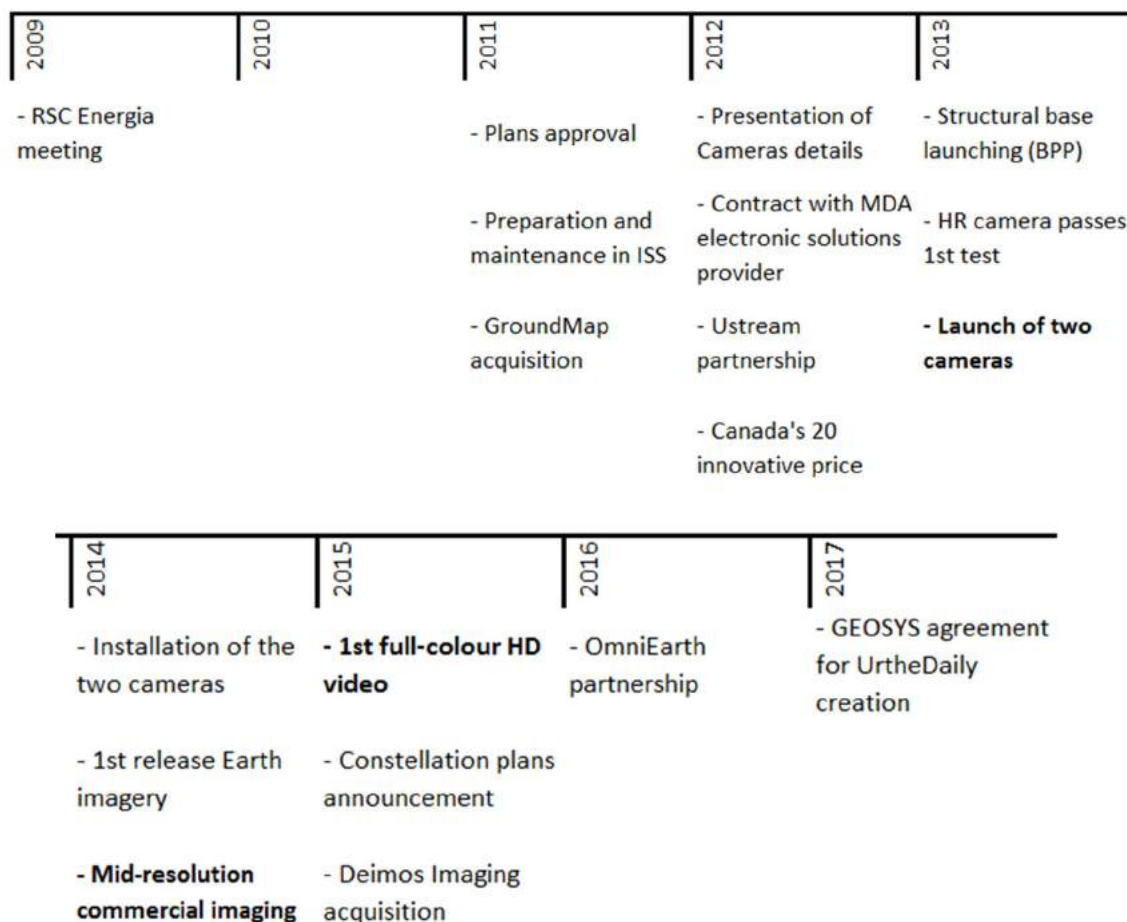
2009

- RSC Energia meeting

2010

2011

- Plans approval

- Preparation and maintenance in ISS

- GroundMap acquisition

2012

- Presentation of Cameras details

- Contract with MDA electronic solutions provider

- Ustream partnership

- Canada's 20 innovative price

2013

- Structural base launching (BPP)

- HR camera passes 1st test

**- Launch of two cameras**

2014

- Installation of the two cameras

- 1st release Earth imagery

**- Mid-resolution commercial imaging**

2015

**- 1st full-colour HD video**

- Constellation plans announcement

- Deimos Imaging acquisition

2016

- OmniEarth partnership

2017

- GEOSYS agreement for UrtheDaily creation